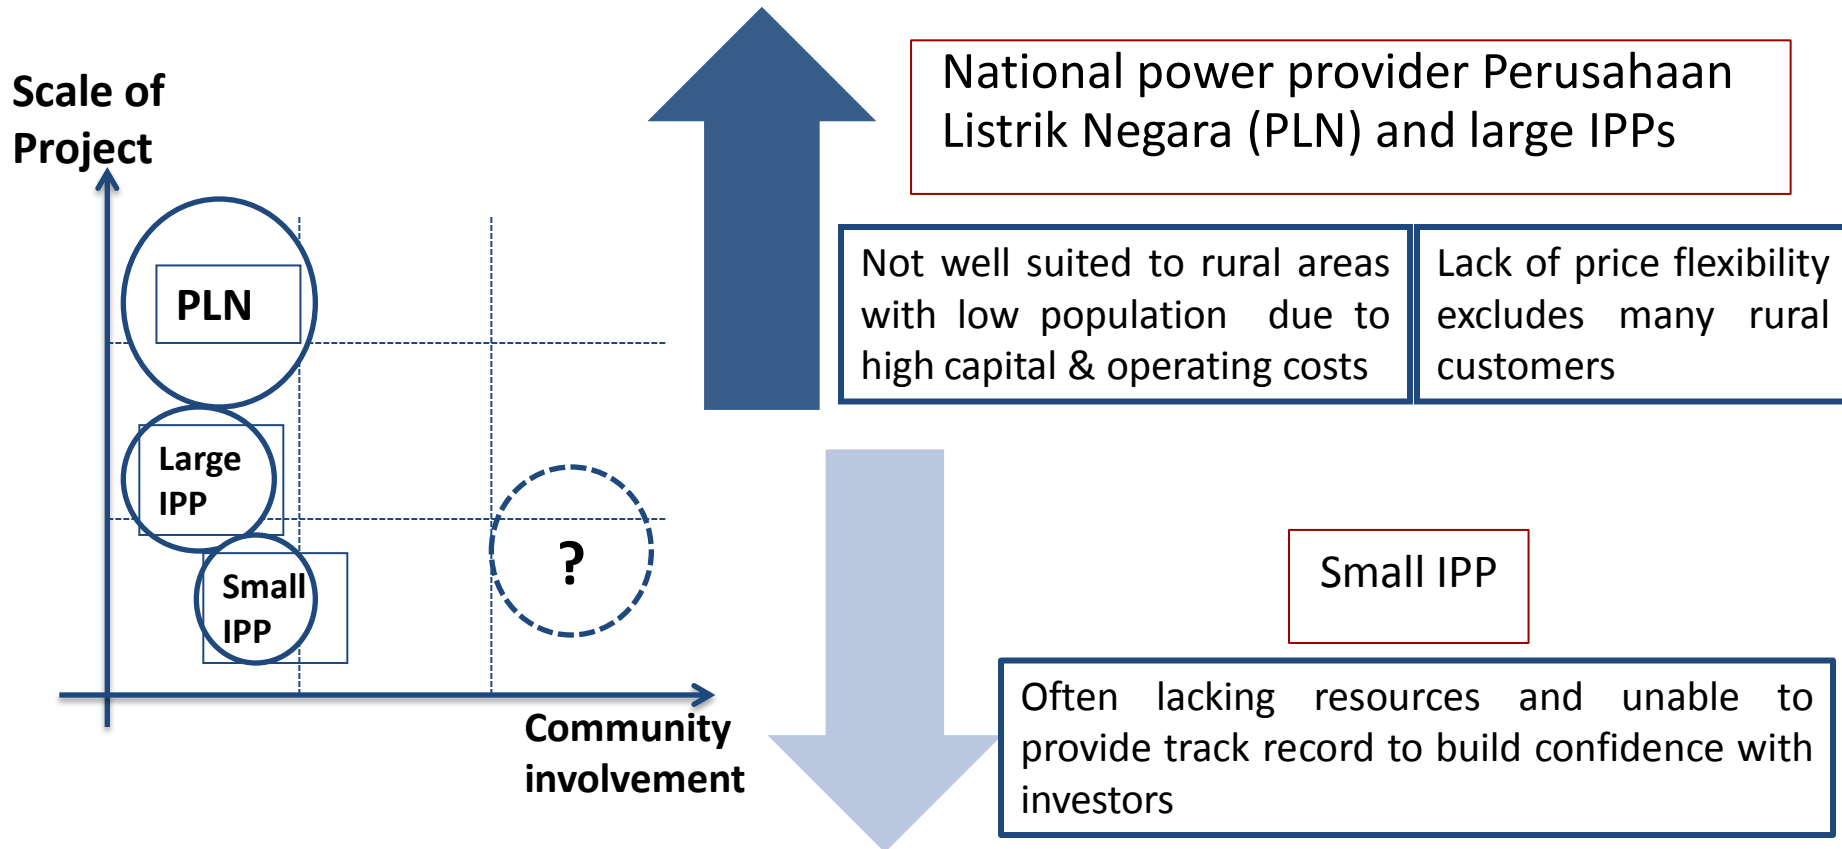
Scale of Project

PLN

Large IPP

Small IPP

?

Community involvement

National power provider Perusahaan Listrik Negara (PLN) and large IPPs

Not well suited to rural areas with low population due to high capital & operating costs

Lack of price flexibility excludes many rural customers

Small IPP

Often lacking resources and unable to provide track record to build confidence with investors